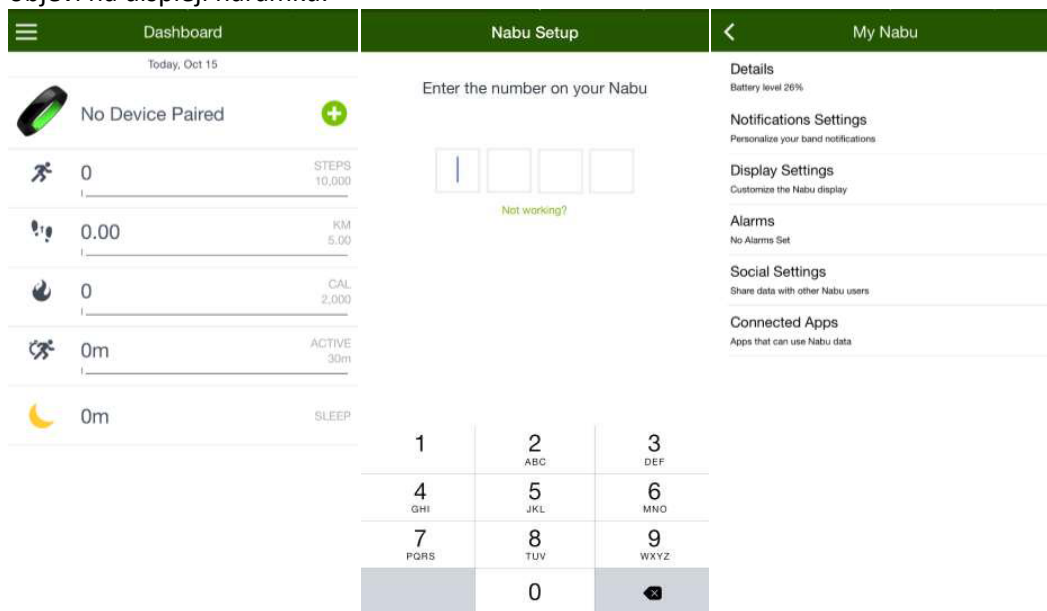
objeví na displeji náramku.

Dashboard

Today, Oct 15

No Device Paired

0
STEPS
10,000

0.00
KM
5.00

0
CAL
2,000

0m
ACTIVE
30m

0m
SLEEP

Nabu Setup

Enter the number on your Nabu

Not working?

| 1 | 2 ABC | 3 DEF |
|---|---|---|
| 4 GHI | 5 JKL | 6 MNO |
| 7 PQRS | 8 TUV | 9 WXYZ |
| | 0 | |

My Nabu

Details
Battery level 26%

Notifications Settings
Personalize your band notifications

Display Settings
Customize the Nabu display

Alarms
No Alarms Set

Social Settings
Share data with other Nabu users

Connected Apps
Apps that can use Nabu data